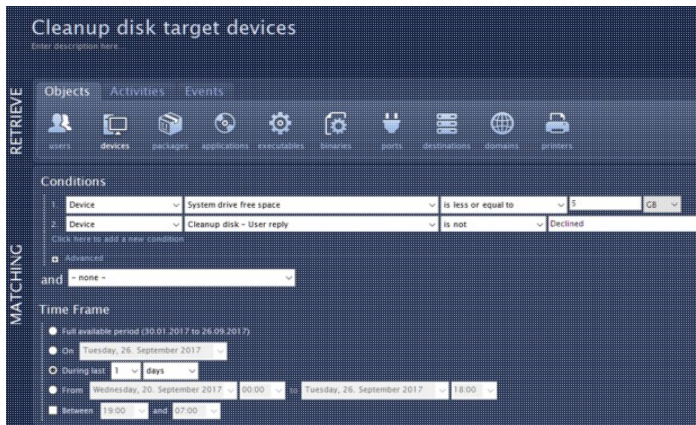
Cleanup disk target devices
Enter description here

RETRIEVE

Objects Activities Events

users devices packages applications executables binaries ports destinations domains printers

MATCHING

Conditions

| | | | |
|---|---|---|---|
| 1. Device | System drive free space | is less or equal to | 5 GB |
| 2. Device | Cleanup disk - User reply | is not | Declined |

Click here to add a new condition

Advanced

and - none -

Time Frame

Full available period (30.01.2017 to 26.09.2017)

On Tuesday, 26. September 2017

During last 1 days

From Wednesday, 20. September 2017 00:00 to Tuesday, 26. September 2017 18:00

Between 19:00 and 07:00